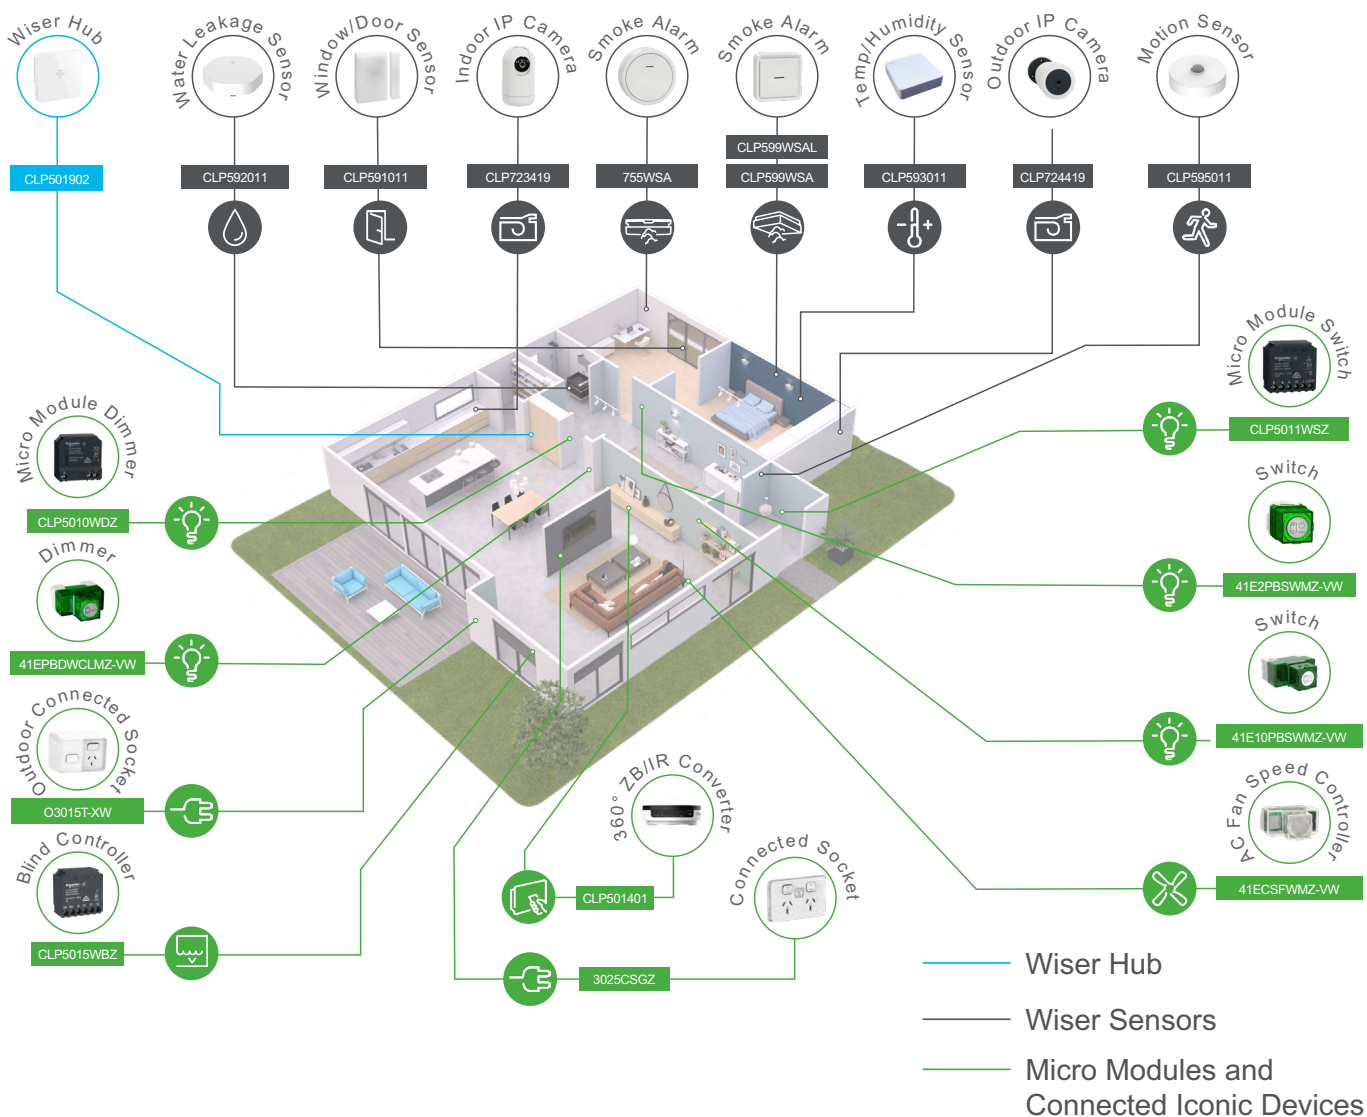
Wiser Hub
CLP501902

Water Leakage Sensor
CLP592011

Window/Door Sensor
CLP591011

Indoor IP Camera
CLP723419

Smoke Alarm
755WSA

Smoke Alarm
CLP599WSAL
CLP599WSA

Temp/Humidity Sensor
CLP593011

Outdoor IP Camera
CLP724419

Motion Sensor
CLP595011

Micro Module Switch
CLP5011WSZ

Micro Module Dimmer
CLP5010WDZ

Switch
41E2PBSWMZ-VW

Dimmer
41EPBDWCLMZ-VW

Switch
41E10PBSWMZ-VW

Outdoor Connected Socket
O3015T-XW

AC Fan Speed Controller
41ECSFWMZ-VW

360° ZB/IR Converter
CLP501401

Blind Controller
CLP5015WBZ

Connected Socket
3025CSGZ

Wiser Hub

Wiser Sensors

Micro Modules and Connected Iconic Devices